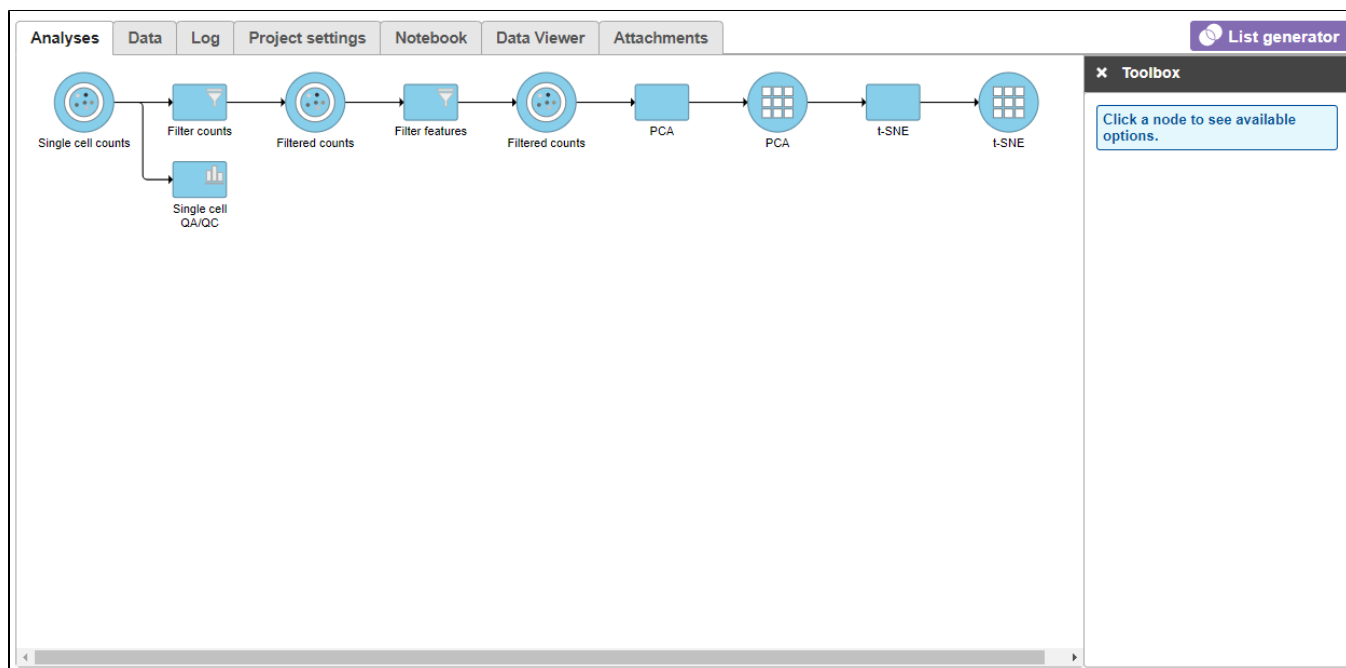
Analyses Data Log Project settings Notebook Data Viewer Attachments

List generator

Single cell counts

Filter counts

Single cell QA/QC

Filtered counts

Filter features

Filtered counts

PCA

PCA

t-SNE

t-SNE

× Toolbox

Click a node to see available options.